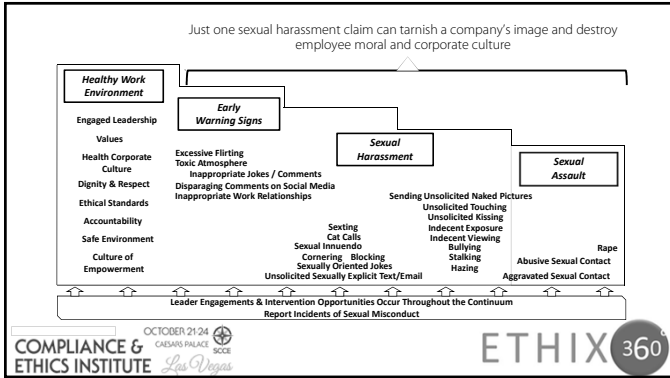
Just one sexual harassment claim can tarnish a company's image and destroy employee moral and corporate culture

Healthy Work Environment

Engaged Leadership
Values
Health Corporate Culture
Dignity & Respect
Ethical Standards
Accountability
Safe Environment
Culture of Empowerment

Early Warning Signs

Excessive Flirting
Toxic Atmosphere
Inappropriate Jokes / Comments
Disparaging Comments on Social Media
Inappropriate Work Relationships

Sexual Harassment

Sexting
Cat Calls
Sexual Innuendo
Cornering Blocking
Sexually Oriented Jokes
Unsolicited Sexually Explicit Text/Email

Sending Unsolicited Naked Pictures
Unsolicited Touching
Unsolicited Kissing
Indecent Exposure
Indecent Viewing
Bullying
Stalking
Hazing

Sexual Assault

Rape
Abusive Sexual Contact
Aggravated Sexual Contact

Leader Engagements & Intervention Opportunities Occur Throughout the Continuum
Report Incidents of Sexual Misconduct

COMPLIANCE & ETHICS INSTITUTE
OCTOBER 21-24
CAESARS PALACE
SCCE
Las Vegas

ETHIX 360